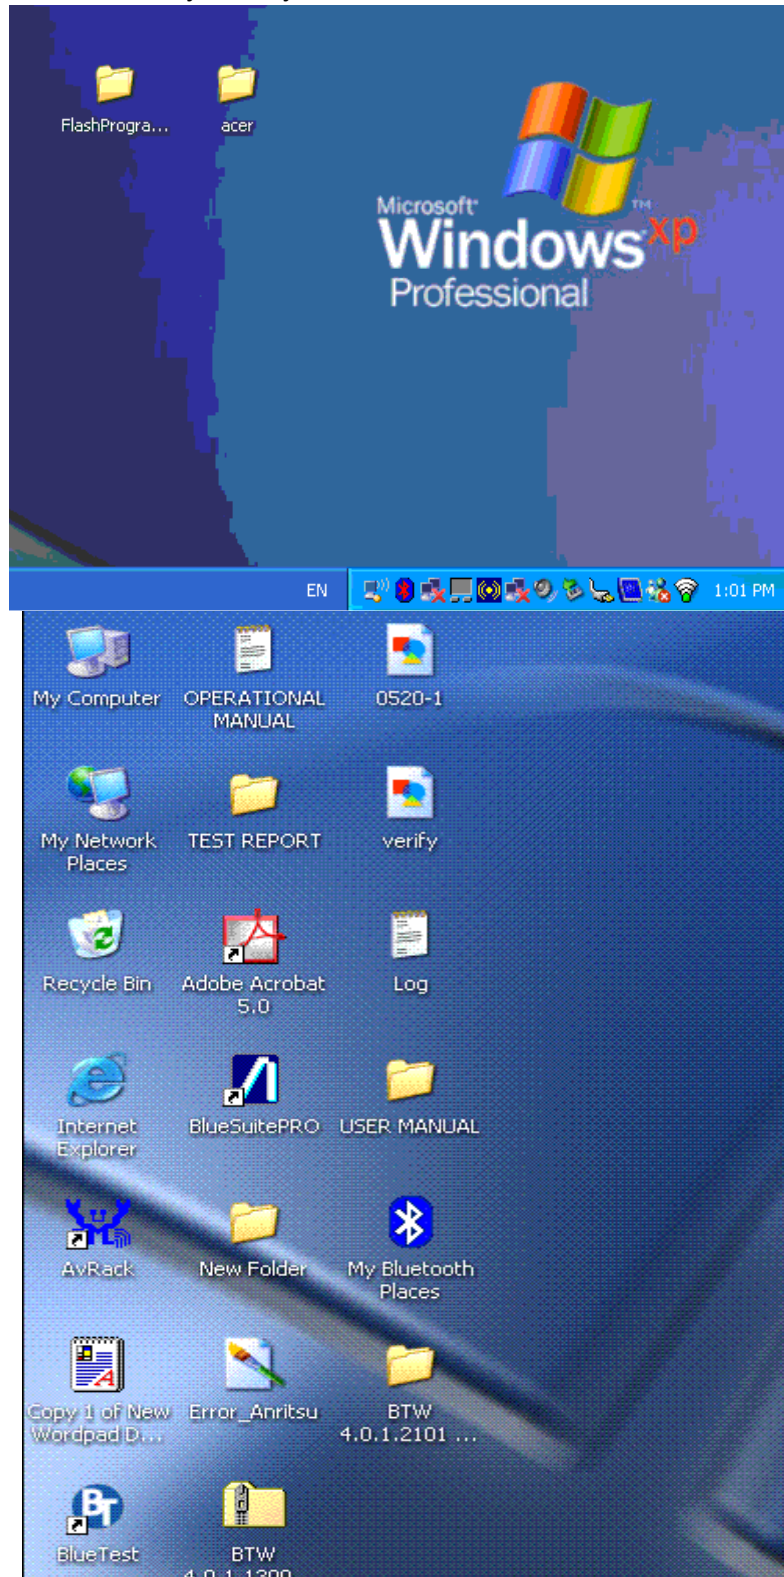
FlashProgra...

acer

Microsoft Windows xp Professional

EN

1:01 PM

My Computer

OPERATIONAL MANUAL

0520-1

My Network Places

TEST REPORT

verify

Recycle Bin

Adobe Acrobat 5.0

Log

Internet Explorer

BlueSuitePRO

USER MANUAL

AvRack

New Folder

My Bluetooth Places

Copy 1 of New Wordpad D...

Error_Anritsu

BTW 4.0.1.2101 ...

BlueTest

BTW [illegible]